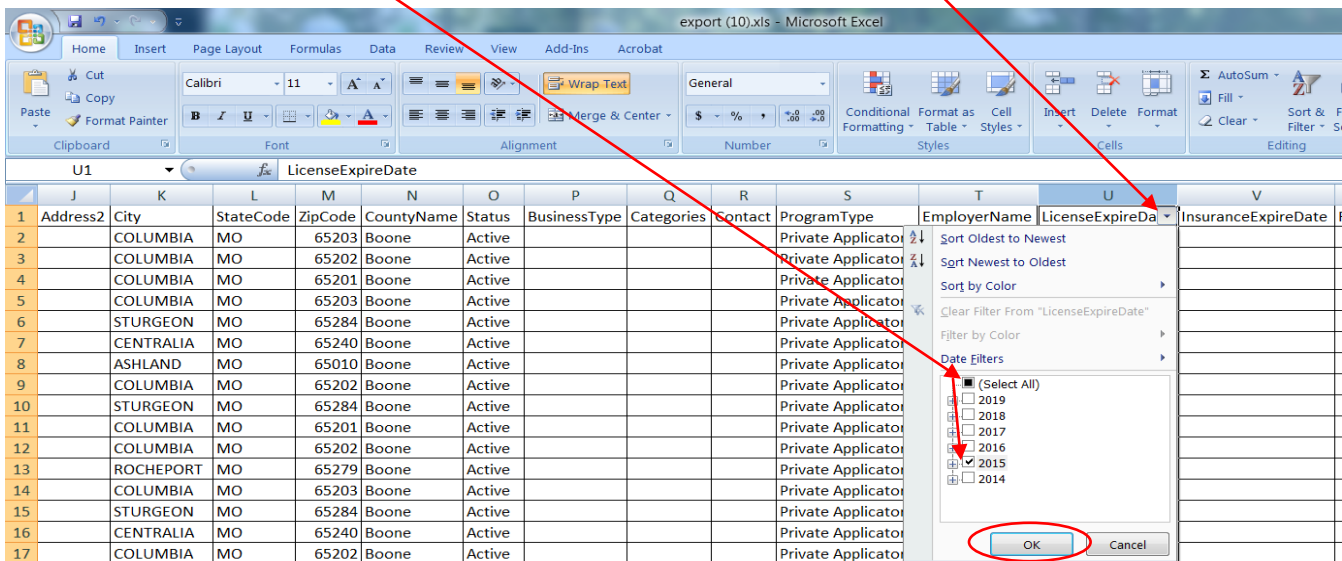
export (10).xls - Microsoft Excel

Home Insert Page Layout Formulas Data Review View Add-Ins Acrobat

Paste
Cut
Copy
Format Painter
Clipboard

Calibri 11
B I U
Font

Wrap Text
Merge & Center
Alignment

General
$ % ,
Number

Conditional Formatting
Format as Table
Cell Styles
Styles

Insert Delete Format
Cells

AutoSum
Fill
Clear
Sort & Filter
Editing

U1 $f_x$ LicenseExpireDate

| | J | K | L | M | N | O | P | Q | R | S | T | U | V |
|---|---|---|---|---|---|---|---|---|---|---|---|---|---|
| 1 | Address2 | City | StateCode | ZipCode | CountyName | Status | BusinessType | Categories | Contact | ProgramType | EmployerName | LicenseExpireDa | InsuranceExpireDate |
| 2 | | COLUMBIA | MO | 65203 | Boone | Active | | | | Private Applicator | | | |
| 3 | | COLUMBIA | MO | 65202 | Boone | Active | | | | Private Applicator | | | |
| 4 | | COLUMBIA | MO | 65201 | Boone | Active | | | | Private Applicator | | | |
| 5 | | COLUMBIA | MO | 65203 | Boone | Active | | | | Private Applicator | | | |
| 6 | | STURGEON | MO | 65284 | Boone | Active | | | | Private Applicator | | | |
| 7 | | CENTRALIA | MO | 65240 | Boone | Active | | | | Private Applicator | | | |
| 8 | | ASHLAND | MO | 65010 | Boone | Active | | | | Private Applicator | | | |
| 9 | | COLUMBIA | MO | 65202 | Boone | Active | | | | Private Applicator | | | |
| 10 | | STURGEON | MO | 65284 | Boone | Active | | | | Private Applicator | | | |
| 11 | | COLUMBIA | MO | 65201 | Boone | Active | | | | Private Applicator | | | |
| 12 | | COLUMBIA | MO | 65202 | Boone | Active | | | | Private Applicator | | | |
| 13 | | ROCHEPORT | MO | 65279 | Boone | Active | | | | Private Applicator | | | |
| 14 | | COLUMBIA | MO | 65203 | Boone | Active | | | | Private Applicator | | | |
| 15 | | STURGEON | MO | 65284 | Boone | Active | | | | Private Applicator | | | |
| 16 | | CENTRALIA | MO | 65240 | Boone | Active | | | | Private Applicator | | | |
| 17 | | COLUMBIA | MO | 65202 | Boone | Active | | | | Private Applicator | | | |

Sort Oldest to Newest
Sort Newest to Oldest
Sort by Color
Clear Filter From "LicenseExpireDate"
Filter by Color
Date Filters
(Select All)
2019
2018
2017
2016
2015
2014
OK
Cancel